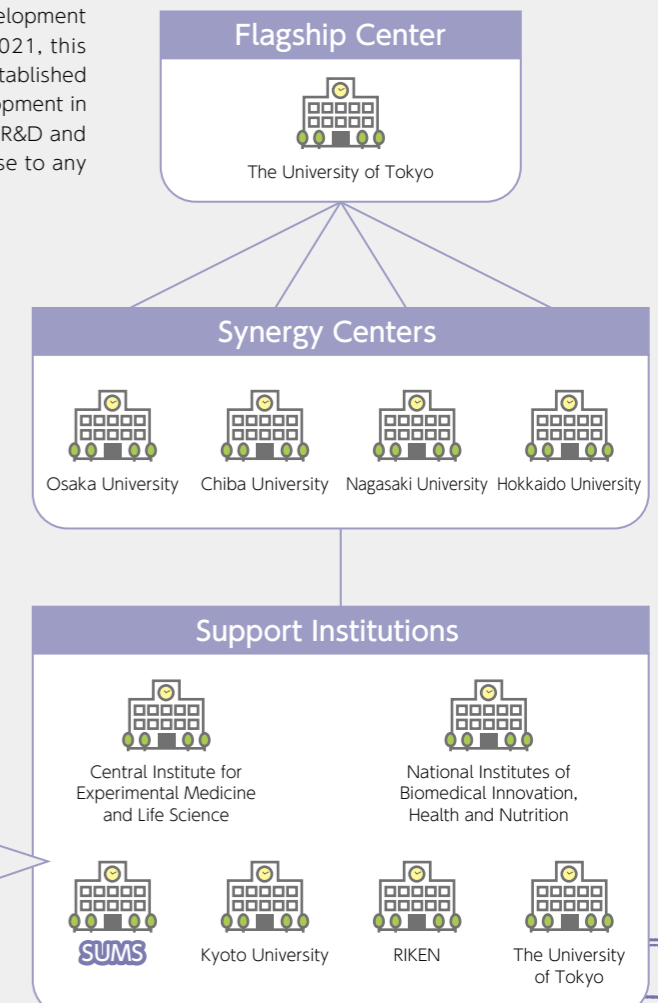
elopment
021, this
tablished
opment in
R&D and
se to any

Flagship Center

The University of Tokyo

Synergy Centers

Osaka University
Chiba University
Nagasaki University
Hokkaido University

Support Institutions

Central Institute for Experimental Medicine and Life Science

National Institutes of Biomedical Innovation, Health and Nutrition

SUMS
Kyoto University
RIKEN
The University of Tokyo